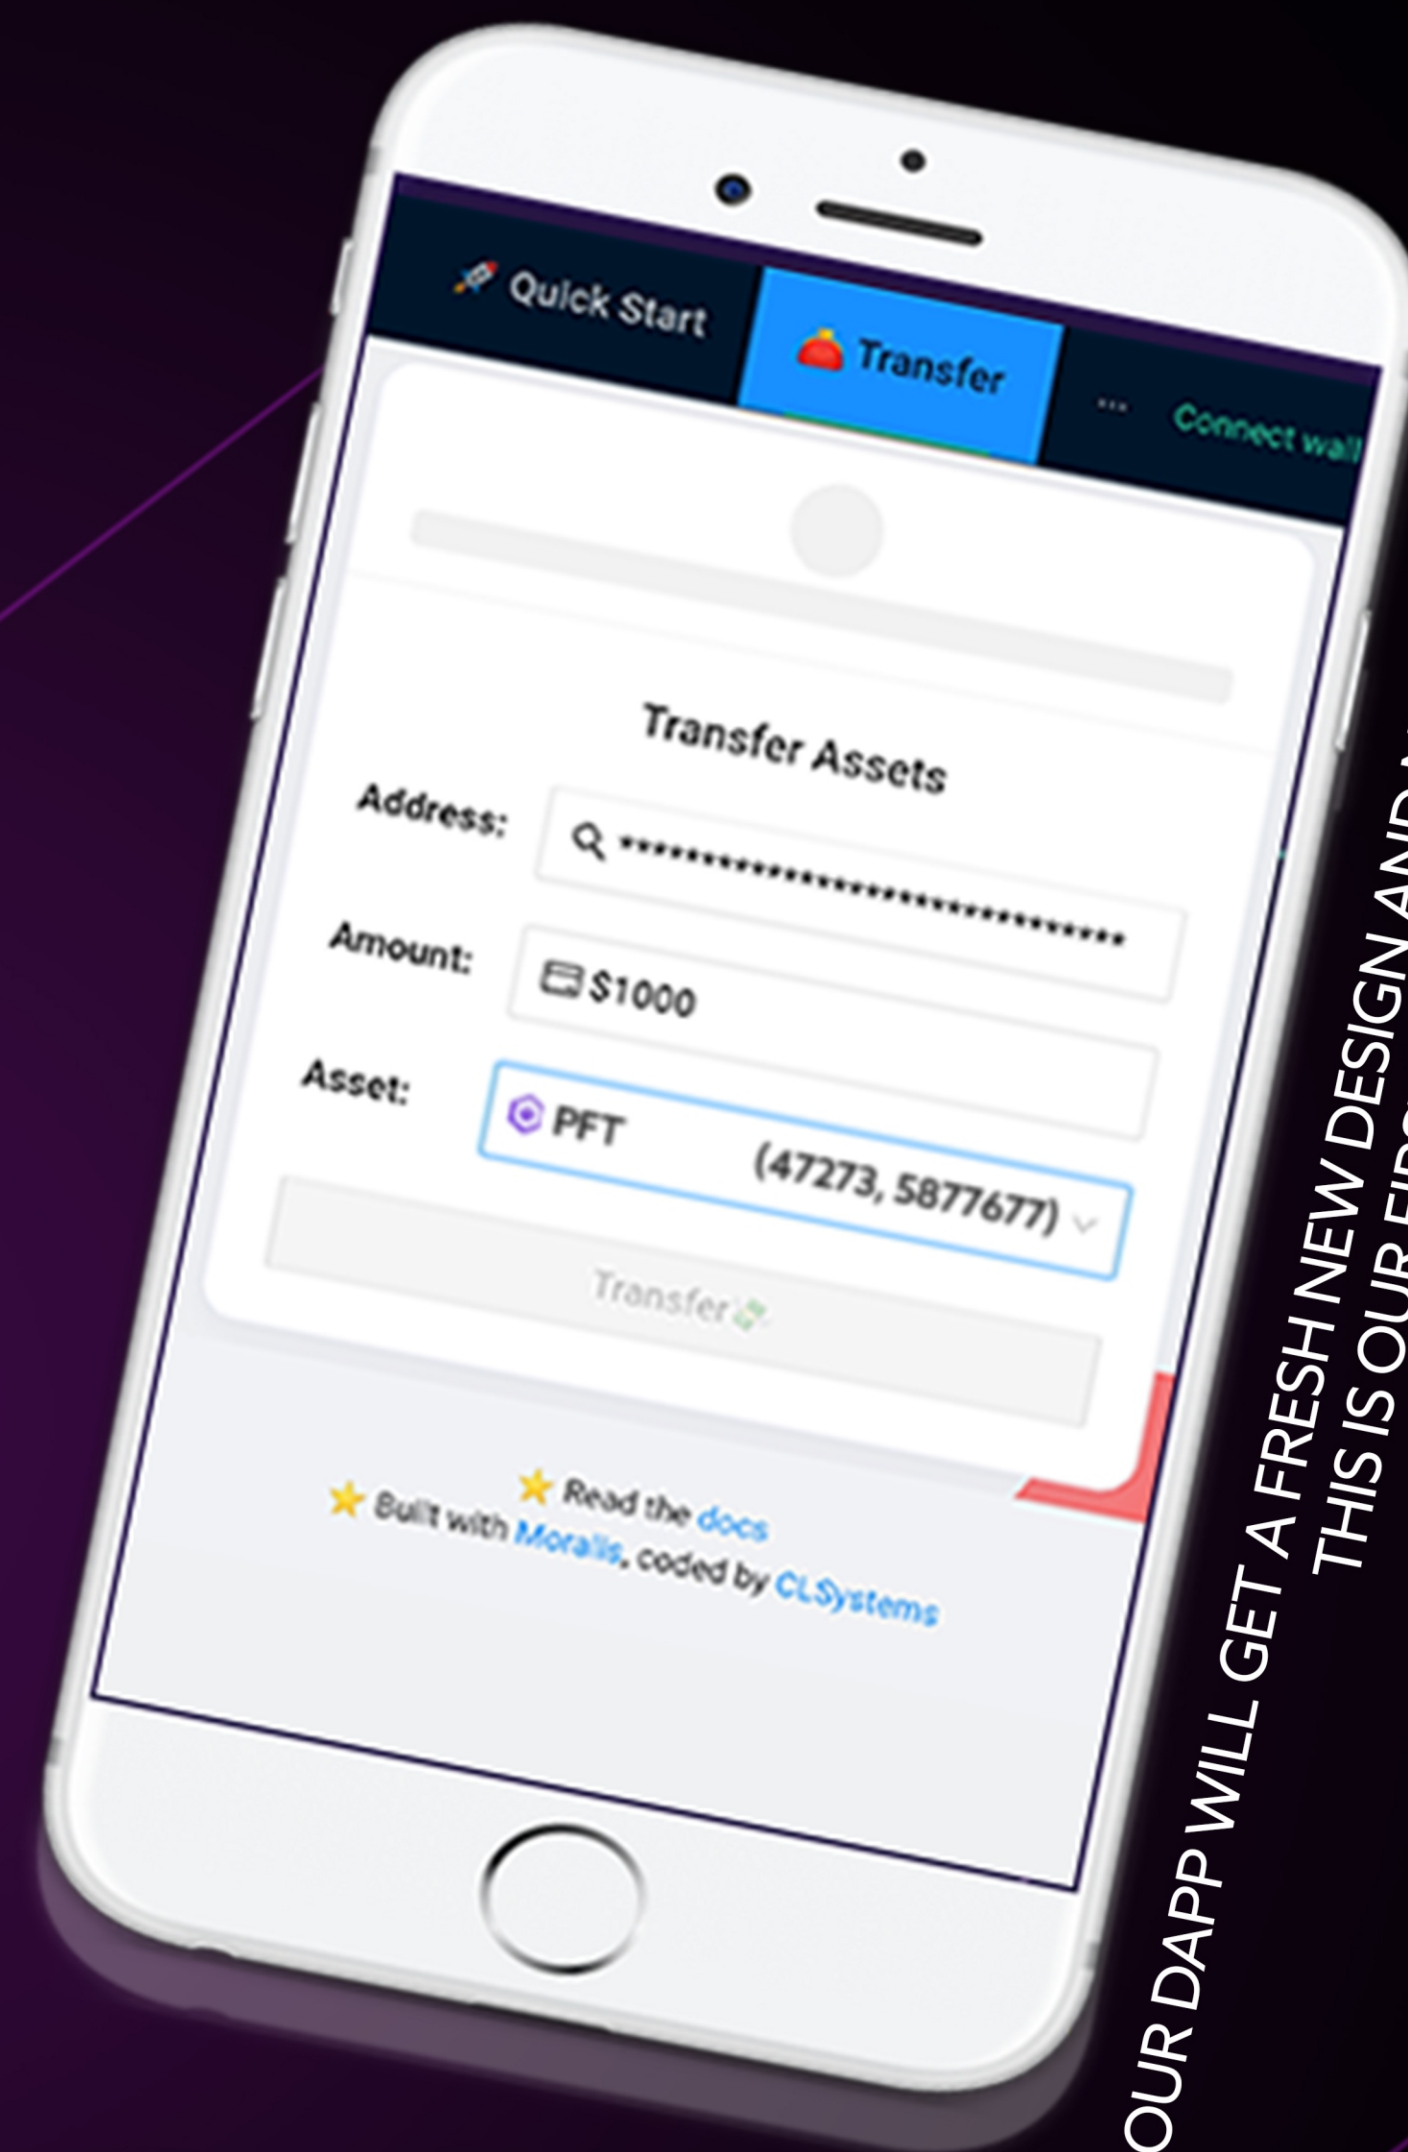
Quick Start

Transfer

...

Connect wall

Transfer Assets

Address: ******************************

Amount: $1000

Asset: PFT (47273, 5877677)

Transfer

Read the docs

Built with Moralis, coded by CLSystems

OUR DAPP WILL GET A FRESH NEW DESIGN AND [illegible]

THIS IS OUR FIR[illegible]